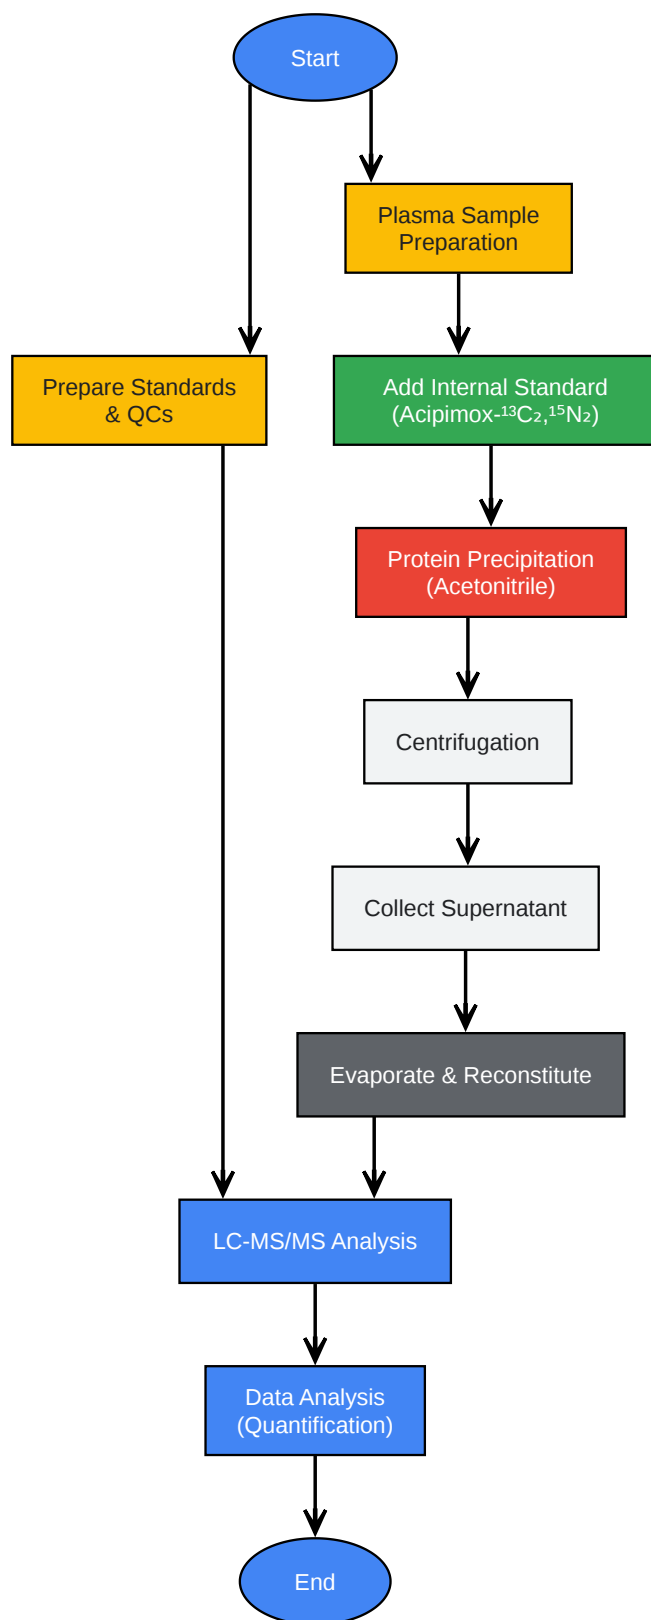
Start

Plasma Sample Preparation

Prepare Standards & QCs

Add Internal Standard (Acipimox-$^{13}C_2$,$^{15}N_2$)

Protein Precipitation (Acetonitrile)

Centrifugation

Collect Supernatant

Evaporate & Reconstitute

LC-MS/MS Analysis

Data Analysis (Quantification)

End